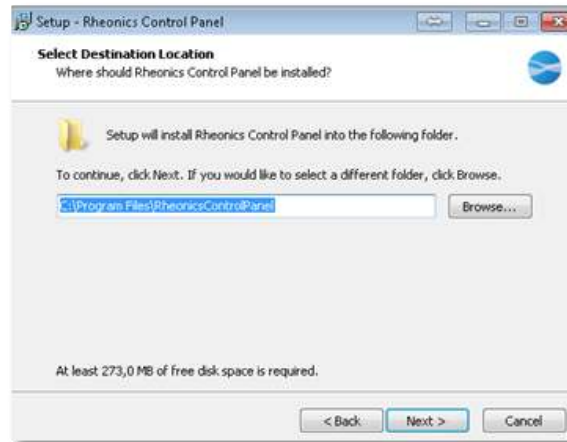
Setup - Rheonics Control Panel

Select Destination Location
Where should Rheonics Control Panel be installed?

Setup will install Rheonics Control Panel into the following folder.

To continue, click Next. If you would like to select a different folder, click Browse.

C:\Program Files\RheonicsControlPanel

Browse...

At least 273,0 MB of free disk space is required.

< Back

Next >

Cancel